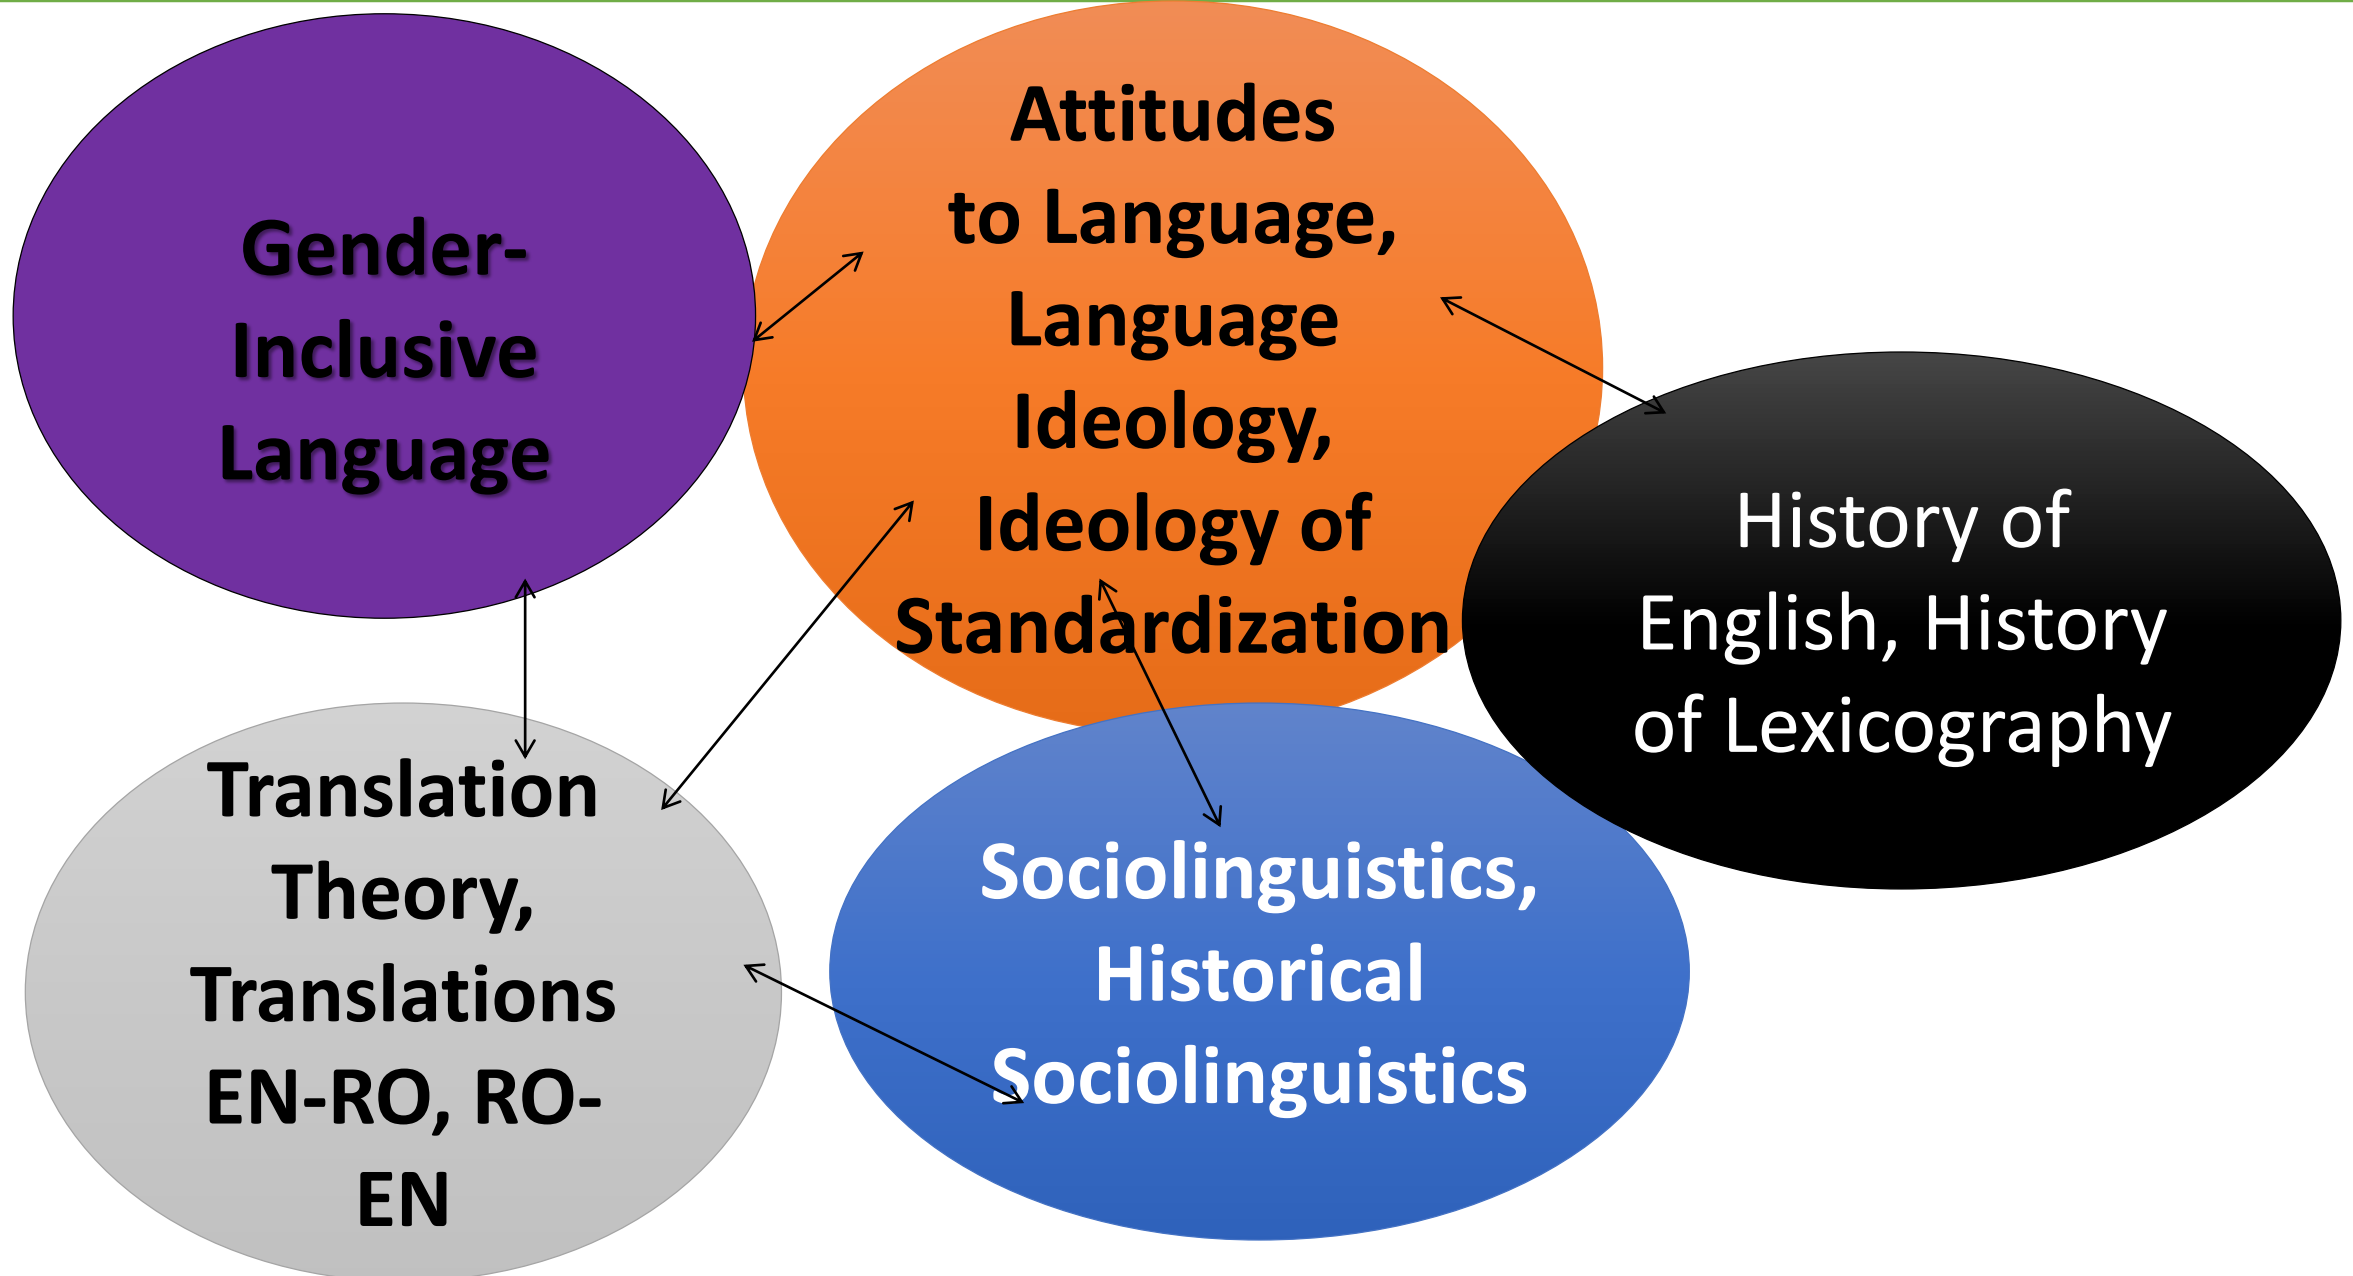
Gender-Inclusive Language

Attitudes to Language, Language Ideology, Ideology of Standardization

History of English, History of Lexicography

Translation Theory, Translations EN-RO, RO-EN

Sociolinguistics, Historical Sociolinguistics